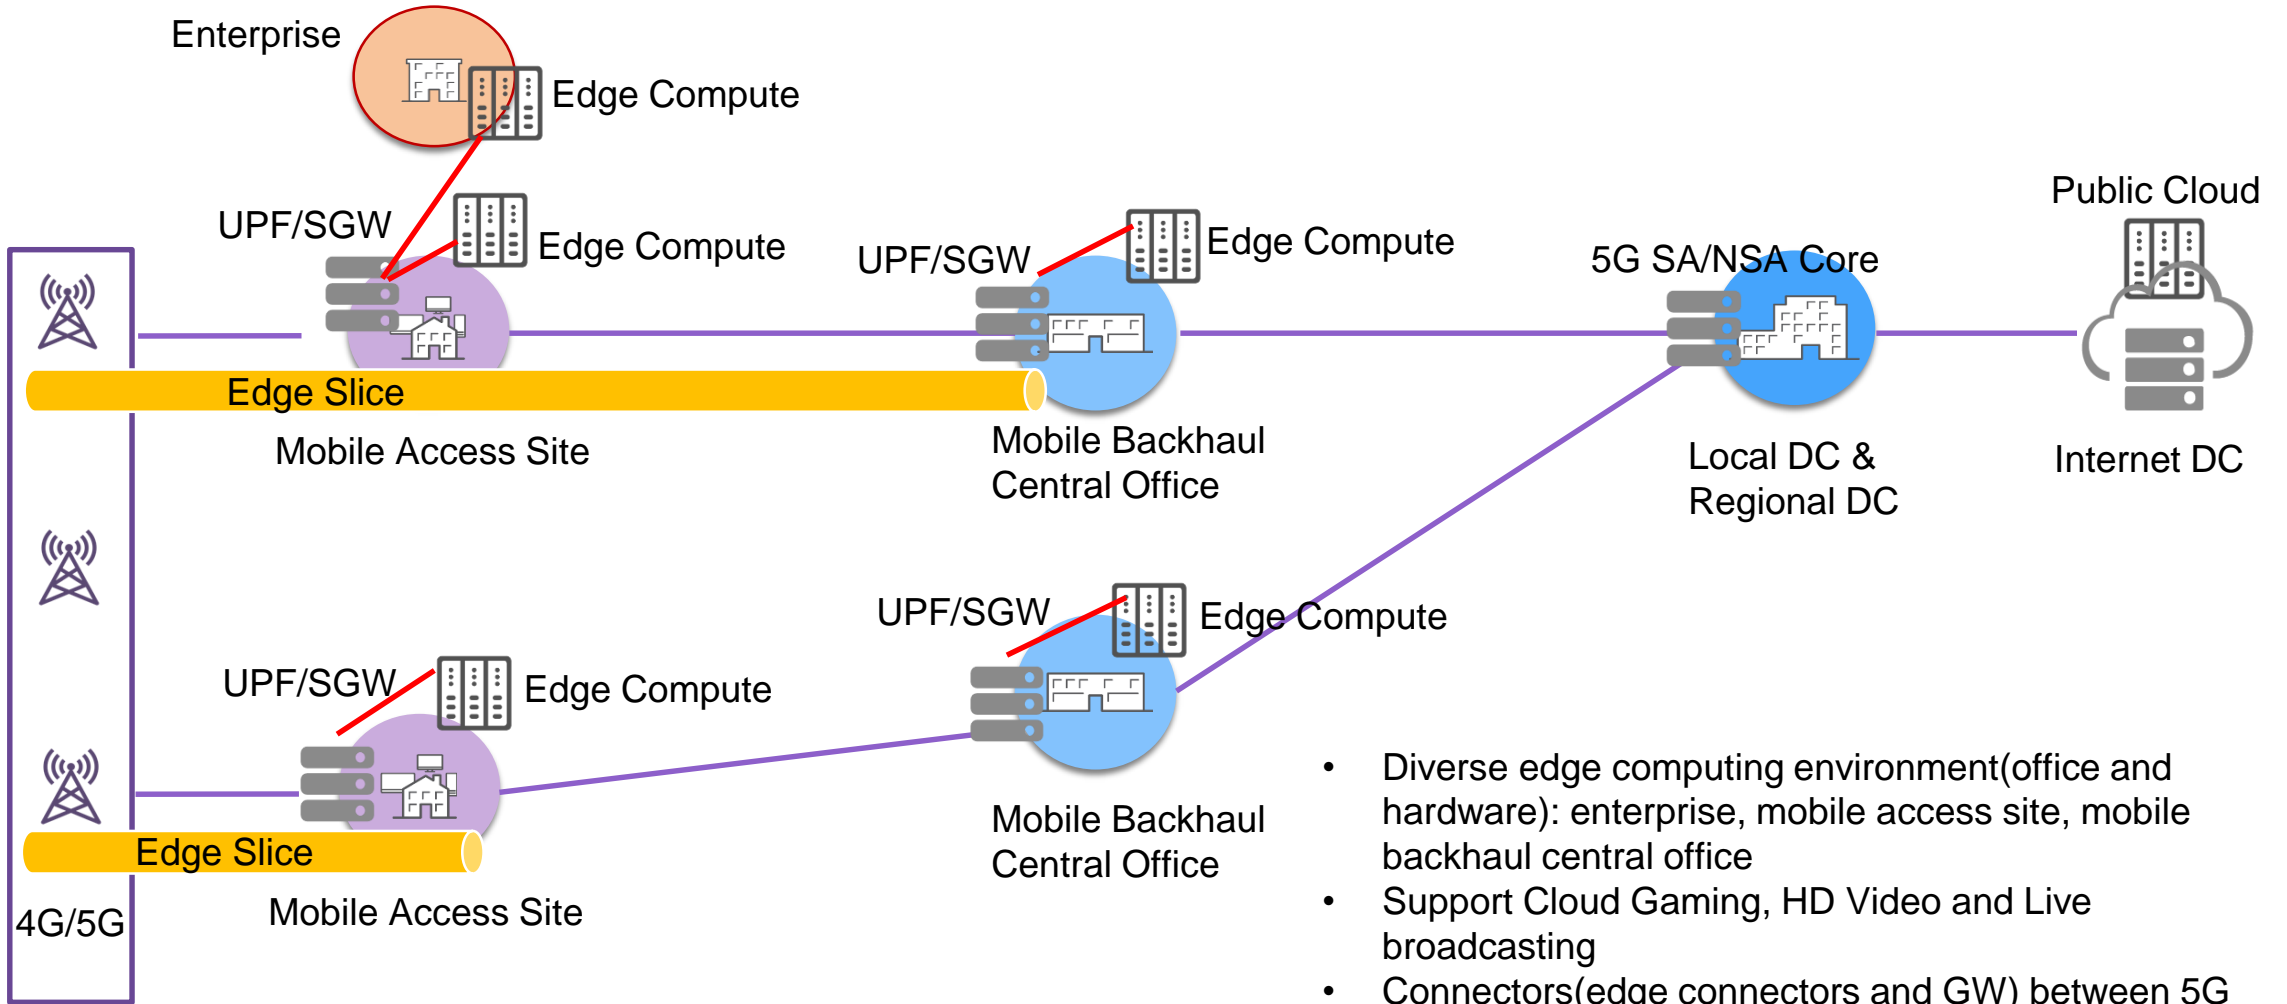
Enterprise

Edge Compute

UPF/SGW

Edge Compute

UPF/SGW

Edge Compute

5G SA/NSA Core

Public Cloud

Edge Slice

Mobile Access Site

Mobile Backhaul Central Office

Local DC & Regional DC

Internet DC

UPF/SGW

Edge Compute

UPF/SGW

Edge Compute

Edge Slice

4G/5G

Mobile Access Site

Mobile Backhaul Central Office

- Diverse edge computing environment(office and hardware): enterprise, mobile access site, mobile backhaul central office
- Support Cloud Gaming, HD Video and Live broadcasting
- Connectors(edge connectors and GW) between 5G